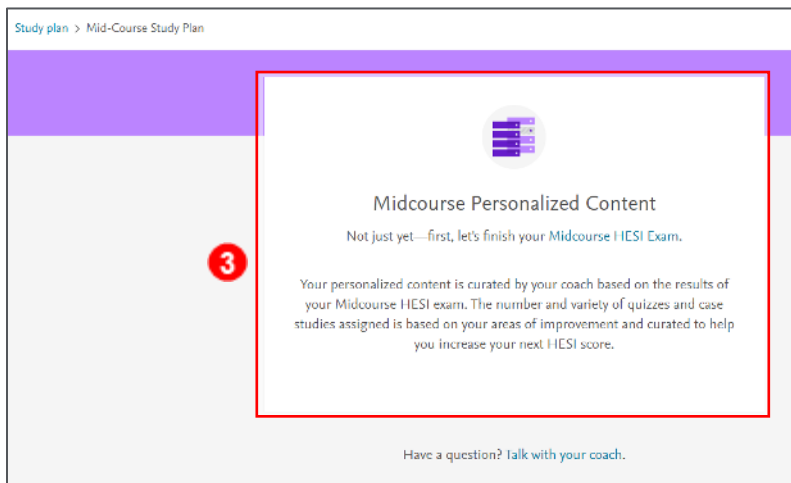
Study plan > Mid-Course Study Plan

3

Midcourse Personalized Content

Not just yet—first, let's finish your Midcourse HESI Exam.

Your personalized content is curated by your coach based on the results of your Midcourse HESI exam. The number and variety of quizzes and case studies assigned is based on your areas of improvement and curated to help you increase your next HESI score.

Have a question? Talk with your coach.